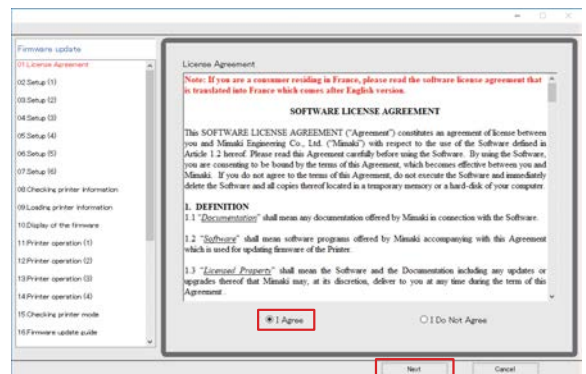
Firmware update
01.License Agreement
02.Setup (1)
03.Setup (2)
04.Setup (3)
05.Setup (4)
06.Setup (5)
07.Setup (6)
08.Checking printer information
09.Loading printer information
10.Display of the firmware
11.Printer operation (1)
12.Printer operation (2)
13.Printer operation (3)
14.Printer operation (4)
15.Checking printer mode
16.Firmware update guide

License Agreement

Note: If you are a consumer residing in France, please read the software license agreement that is translated into France which comes after English version.

SOFTWARE LICENSE AGREEMENT

This SOFTWARE LICENSE AGREEMENT ("Agreement") constitutes an agreement of license between you and Mimaki Engineering Co., Ltd. ("Mimaki") with respect to the use of the Software defined in Article 1.2 hereof. Please read this Agreement carefully before using the Software. By using the Software, you are consenting to be bound by the terms of this Agreement, which becomes effective between you and Mimaki. If you do not agree to the terms of this Agreement, do not execute the Software and immediately delete the Software and all copies thereof located in a temporary memory or a hard-disk of your computer.

1. DEFINITION
1.1 "Documentation" shall mean any documentation offered by Mimaki in connection with the Software.

1.2 "Software" shall mean software programs offered by Mimaki accompanying with this Agreement which is used for updating firmware of the Printer.

1.3 "Licensed Property" shall mean the Software and the Documentation including any updates or upgrades thereof that Mimaki may, at its discretion, deliver to you at any time during the term of this Agreement.

I Agree
I Do Not Agree

Next
Cancel